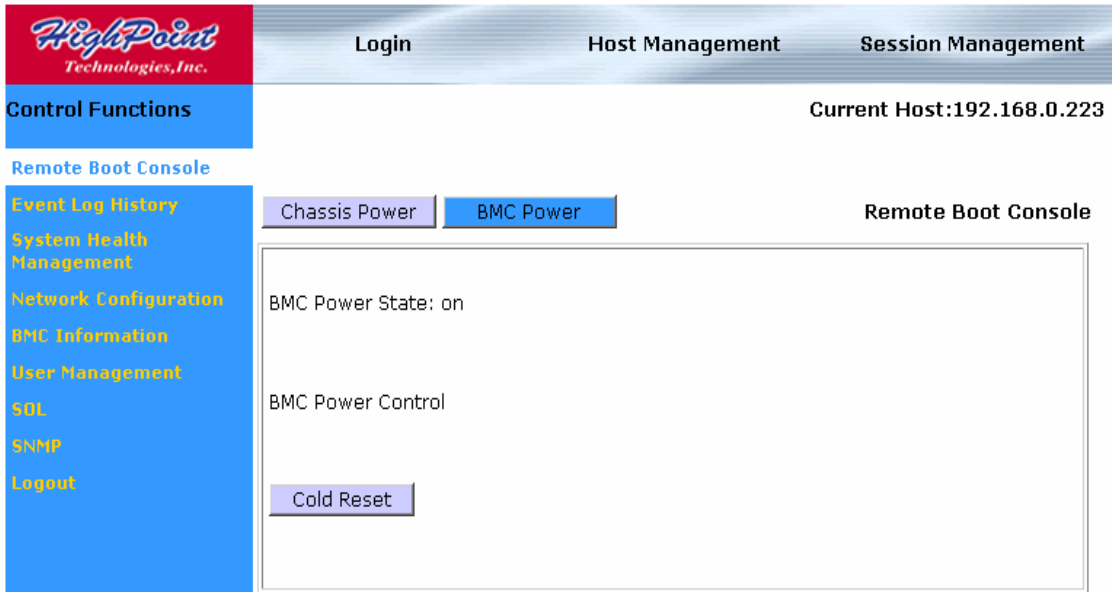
HighPoint Technologies,Inc.

Login

Host Management

Session Management

Control Functions

Current Host:192.168.0.223

Remote Boot Console

Event Log History

System Health Management

Network Configuration

BMC Information

User Management

SOL

SNMP

Logout

Chassis Power

BMC Power

Remote Boot Console

BMC Power State: on

BMC Power Control

Cold Reset